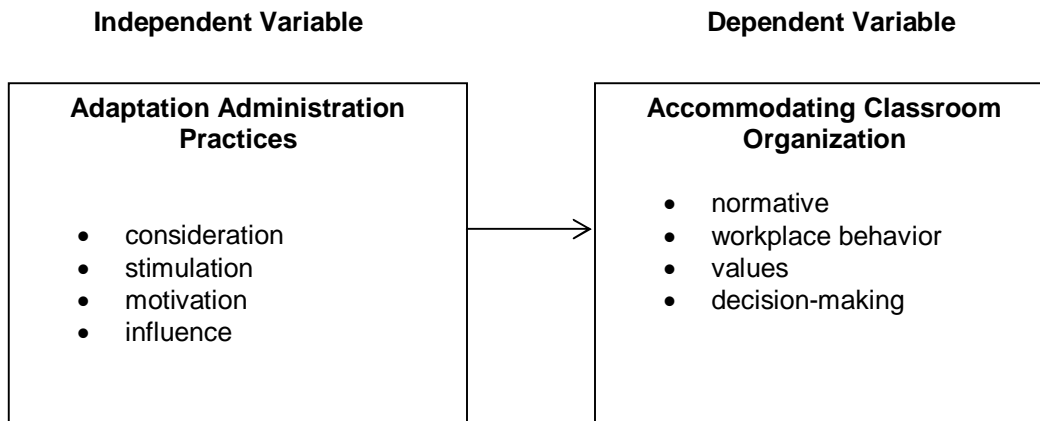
Independent Variable

Dependent Variable

Adaptation Administration Practices

- consideration
- stimulation
- motivation
- influence

Accommodating Classroom Organization

- normative
- workplace behavior
- values
- decision-making